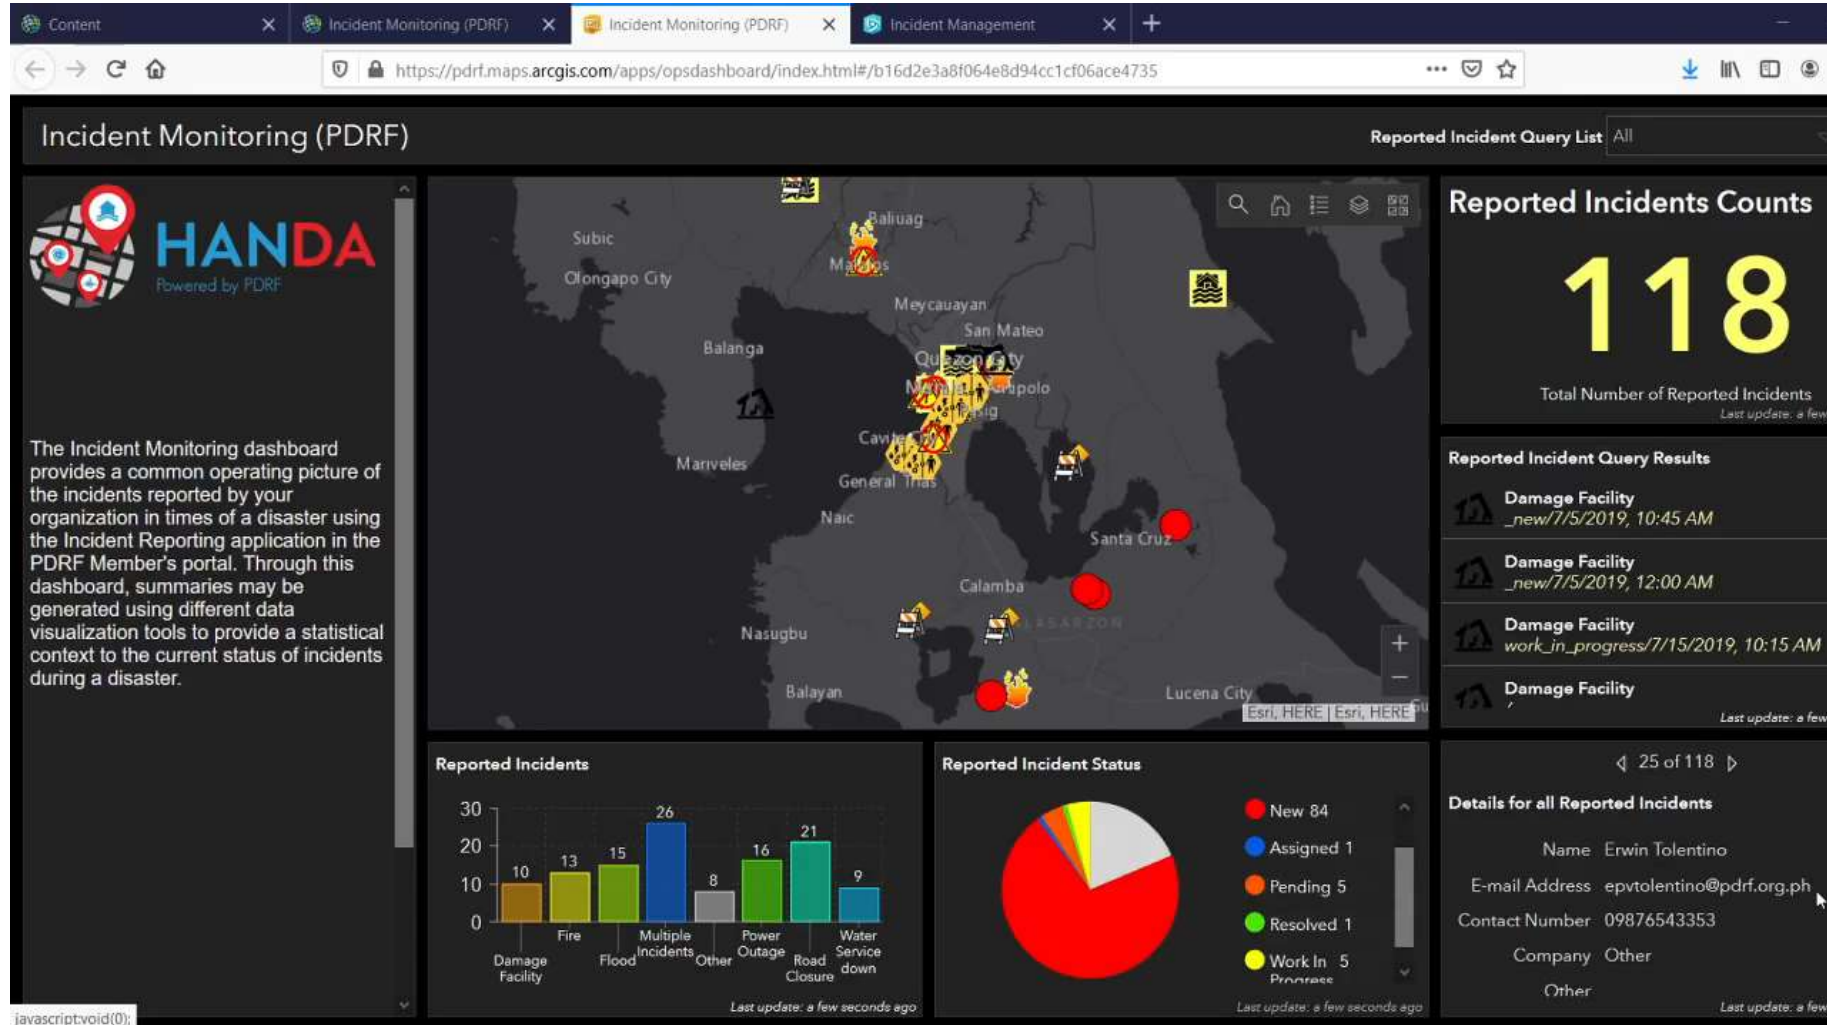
Content
Incident Monitoring (PDRF)
Incident Monitoring (PDRF)
Incident Management
https://pdrf.maps.arcgis.com/apps/opsdashboard/index.html#/b16d2e3a8f064e8d94cc1cf06ace4735

Incident Monitoring (PDRF)
Reported Incident Query List All

HANDA
Powered by PDRF

The Incident Monitoring dashboard provides a common operating picture of the incidents reported by your organization in times of a disaster using the Incident Reporting application in the PDRF Member's portal. Through this dashboard, summaries may be generated using different data visualization tools to provide a statistical context to the current status of incidents during a disaster.

Subic
Baliuag
Olongapo City
Malolos
Meycauayan
San Mateo
Balanga
Quezon City
Manila
Antipolo
Pasig
Cavite
Mariveles
General Trias
Naic
Santa Cruz
Calamba
Nasugbu
BATANGAS
Balayan
Lucena City
Esri, HERE | Esri, HERE

Reported Incidents Counts
118
Total Number of Reported Incidents
Last update: a few

Reported Incident Query Results
Damage Facility
_new/7/5/2019, 10:45 AM
Damage Facility
_new/7/5/2019, 12:00 AM
Damage Facility
work_in_progress/7/15/2019, 10:15 AM
Damage Facility
,
Last update: a few

Reported Incidents
30
20
10
0
10
13
15
26
8
16
21
9
Damage Facility
Fire
Flood
Multiple Incidents
Other
Power Outage
Road Closure
Water Service down
Last update: a few seconds ago

Reported Incident Status
New 84
Assigned 1
Pending 5
Resolved 1
Work In Progress 5
Last update: a few seconds ago

25 of 118
Details for all Reported Incidents
Name Erwin Tolentino
E-mail Address epvtolentino@pdrf.org.ph
Contact Number 09876543353
Company Other
Other
Last update: a few

javascript:void(0);